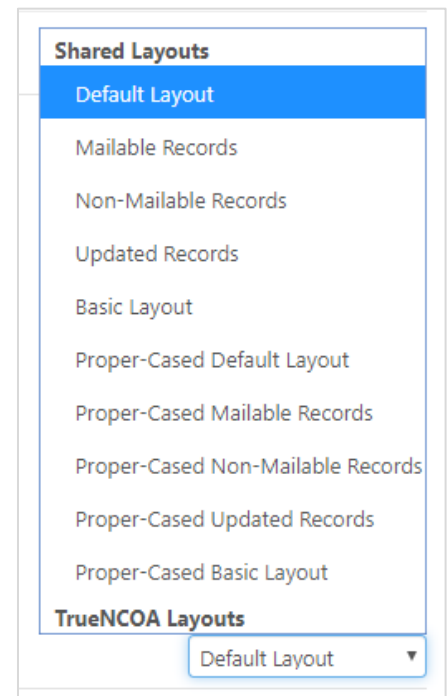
Shared Layouts
Default Layout
Mailable Records
Non-Mailable Records
Updated Records
Basic Layout
Proper-Cased Default Layout
Proper-Cased Mailable Records
Proper-Cased Non-Mailable Records
Proper-Cased Updated Records
Proper-Cased Basic Layout
TrueNCOA Layouts
Default Layout ▼